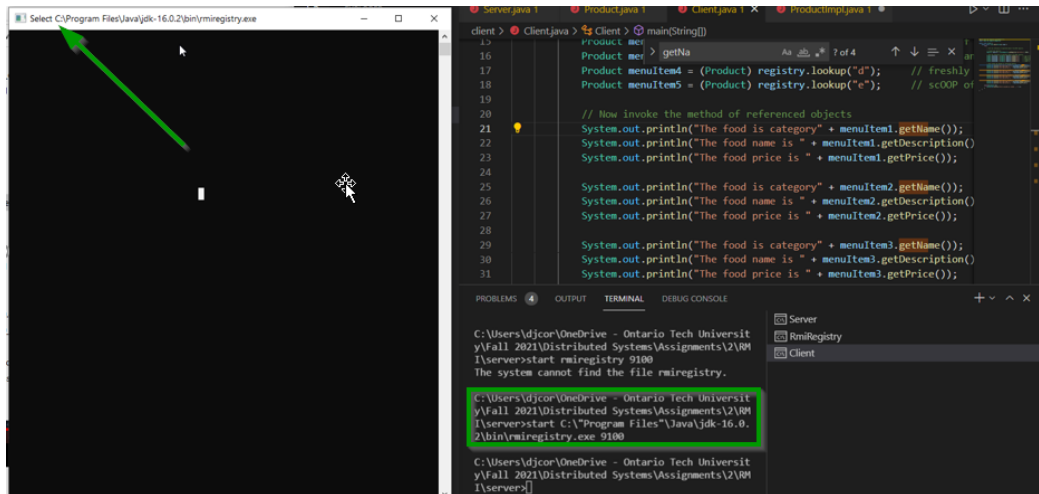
Select C:\Program Files\Java\jdk-16.0.2\bin\rmiregistry.exe

Server.java 1 Product.java 1 Client.java 1 ProductImpl.java 1

client > Client.java > Client > main(String[])

getNa Aa ? of 4

15 Product men
16 Product men
17 Product menuItem4 = (Product) registry.lookup("d"); // freshly
18 Product menuItem5 = (Product) registry.lookup("e"); // scOOP of
19
20 // Now invoke the method of referenced objects
21 System.out.println("The food is category" + menuItem1.getName());
22 System.out.println("The food name is " + menuItem1.getDescription()
23 System.out.println("The food price is " + menuItem1.getPrice());
24
25 System.out.println("The food is category" + menuItem2.getName());
26 System.out.println("The food name is " + menuItem2.getDescription()
27 System.out.println("The food price is " + menuItem2.getPrice());
28
29 System.out.println("The food is category" + menuItem3.getName());
30 System.out.println("The food name is " + menuItem3.getDescription()
31 System.out.println("The food price is " + menuItem3.getPrice());

PROBLEMS 4 OUTPUT TERMINAL DEBUG CONSOLE

Server
RmiRegistry
Client

C:\Users\djcor\OneDrive - Ontario Tech University\Fall 2021\Distributed Systems\Assignments\2\RMI\server>start rmiregistry 9100
The system cannot find the file rmiregistry.

C:\Users\djcor\OneDrive - Ontario Tech University\Fall 2021\Distributed Systems\Assignments\2\RMI\server>start C:\"Program Files"\Java\jdk-16.0.2\bin\rmiregistry.exe 9100

C:\Users\djcor\OneDrive - Ontario Tech University\Fall 2021\Distributed Systems\Assignments\2\RMI\server>